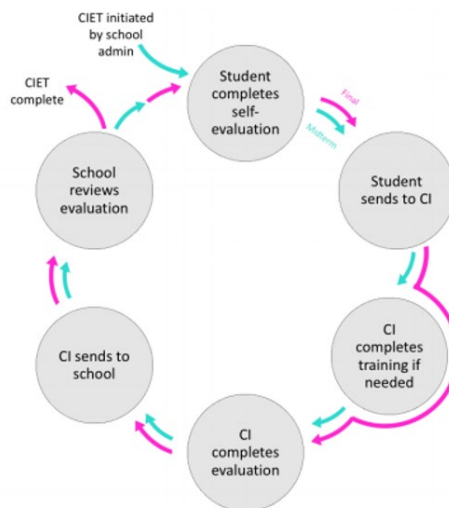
CIET initiated by school admin

Student completes self-evaluation

Final

Midterm

Student sends to CI

CI completes training if needed

CI completes evaluation

CI sends to school

School reviews evaluation

CIET complete